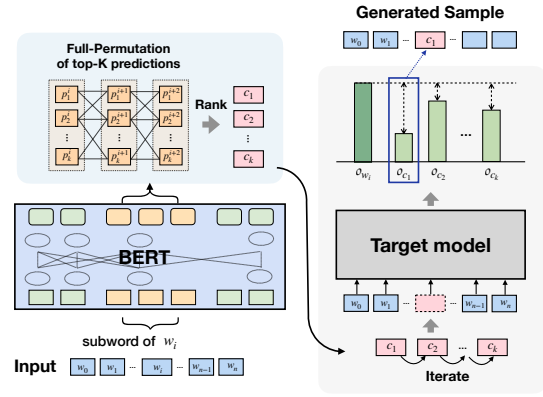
Generated Sample

$w_0$ $w_1$ ... $c_1$ ...

Full-Permutation of top-K predictions

$p_1^i$ $p_1^{i+1}$ $p_1^{i+2}$
$p_2^i$ $p_2^{i+1}$ $p_2^{i+2}$
⋮ ⋮ ⋮
$p_k^i$ $p_k^{i+1}$ $p_k^{i+2}$

Rank

$c_1$
$c_2$
⋮
$c_k$

...

$o_{w_i}$ $o_{c_1}$ $o_{c_2}$ $o_{c_k}$

BERT

Target model

$w_0$ $w_1$ ... $w_{n-1}$ $w_n$

subword of $w_i$

$c_1$ $c_2$ ... $c_k$

Input $w_0$ $w_1$ ... $w_i$ ... $w_{n-1}$ $w_n$

Iterate